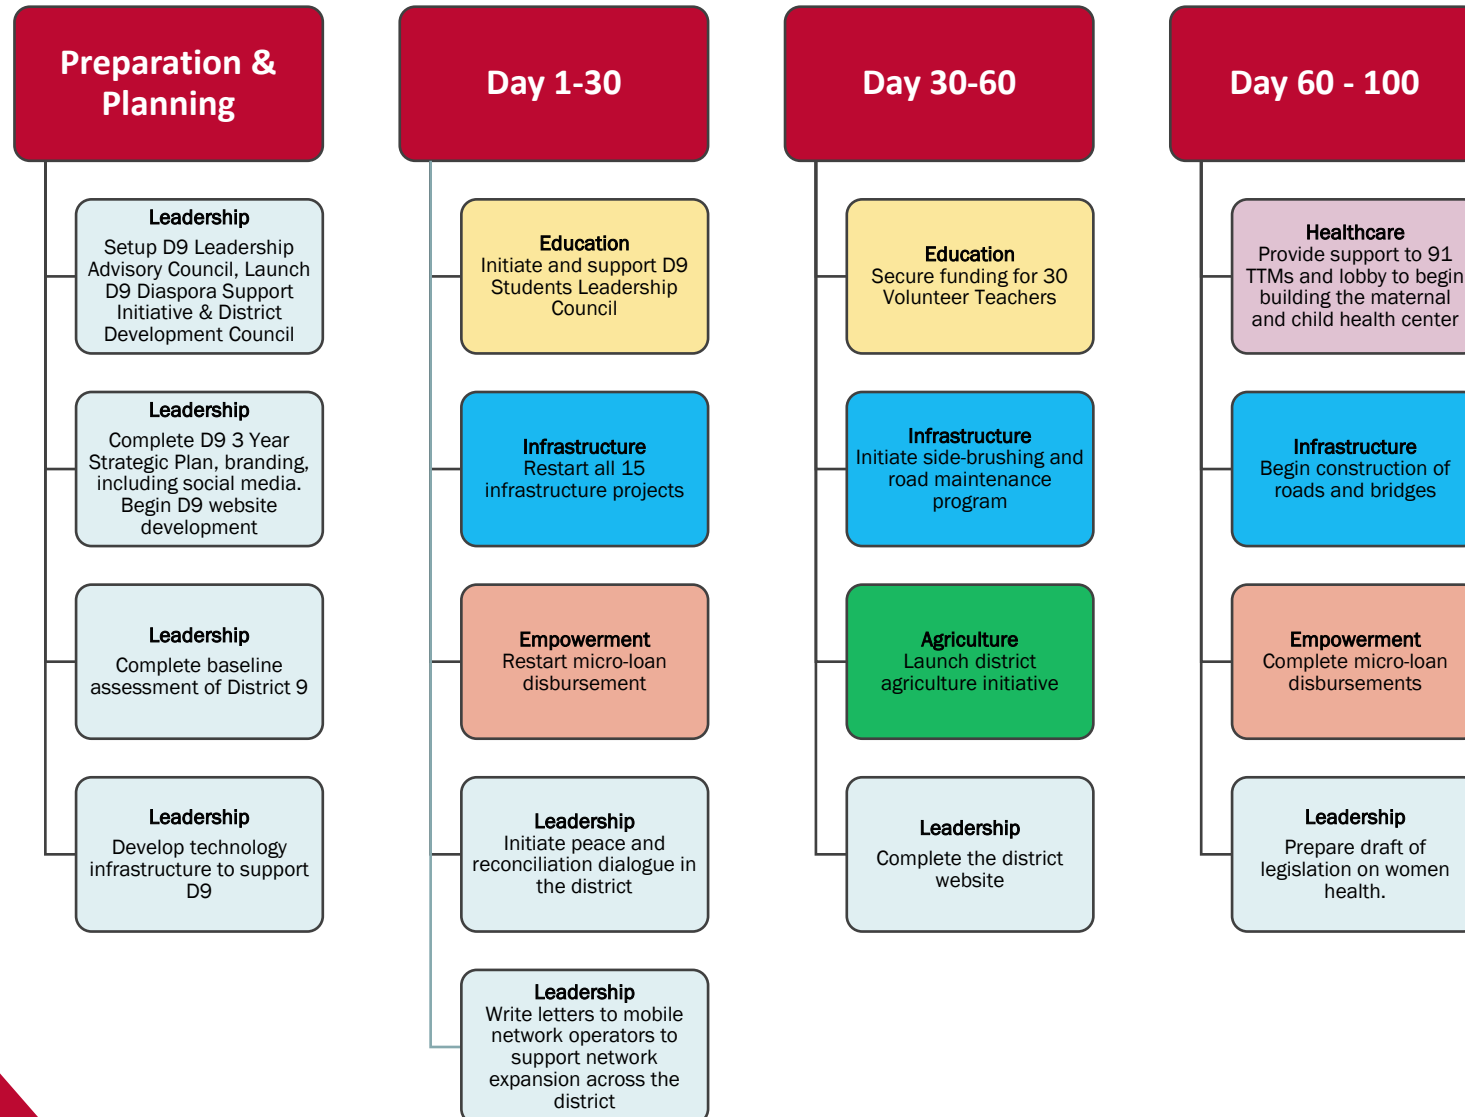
Preparation & Planning

Leadership
Setup D9 Leadership Advisory Council, Launch D9 Diaspora Support Initiative & District Development Council

Leadership
Complete D9 3 Year Strategic Plan, branding, including social media. Begin D9 website development

Leadership
Complete baseline assessment of District 9

Leadership
Develop technology infrastructure to support D9

Day 1-30

Education
Initiate and support D9 Students Leadership Council

Infrastructure
Restart all 15 infrastructure projects

Empowerment
Restart micro-loan disbursement

Leadership
Initiate peace and reconciliation dialogue in the district

Leadership
Write letters to mobile network operators to support network expansion across the district

Day 30-60

Education
Secure funding for 30 Volunteer Teachers

Infrastructure
Initiate side-brushing and road maintenance program

Agriculture
Launch district agriculture initiative

Leadership
Complete the district website

Day 60 - 100

Healthcare
Provide support to 91 TTMs and lobby to begin building the maternal and child health center

Infrastructure
Begin construction of roads and bridges

Empowerment
Complete micro-loan disbursements

Leadership
Prepare draft of legislation on women health.